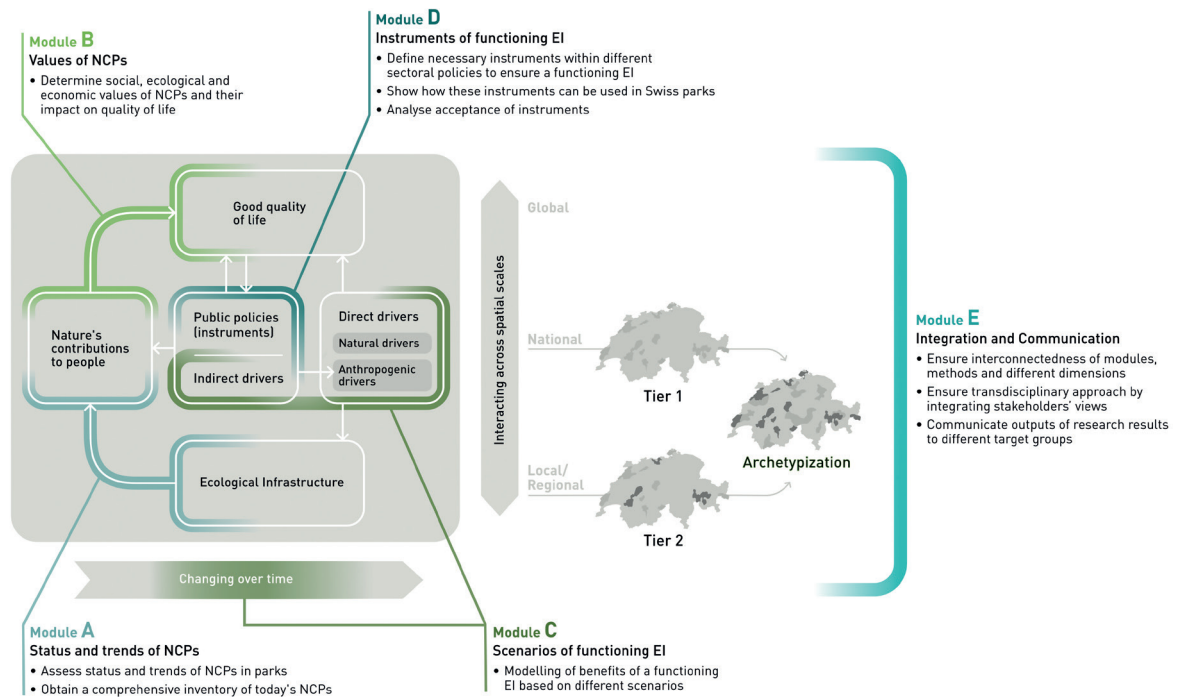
Module B
Values of NCPs
• Determine social, ecological and economic values of NCPs and their impact on quality of life

Module D
Instruments of functioning EI
• Define necessary instruments within different sectoral policies to ensure a functioning EI
• Show how these instruments can be used in Swiss parks
• Analyse acceptance of instruments

Good quality of life

Nature's contributions to people

Public policies (instruments)

Indirect drivers

Direct drivers

Natural drivers

Anthropogenic drivers

Ecological Infrastructure

Changing over time

Interacting across spatial scales

Global

National

Local/ Regional

Tier 1

Tier 2

Archetypization

Module E
Integration and Communication
• Ensure interconnectedness of modules, methods and different dimensions
• Ensure transdisciplinary approach by integrating stakeholders' views
• Communicate outputs of research results to different target groups

Module A
Status and trends of NCPs
• Assess status and trends of NCPs in parks
• Obtain a comprehensive inventory of today's NCPs

Module C
Scenarios of functioning EI
• Modelling of benefits of a functioning EI based on different scenarios